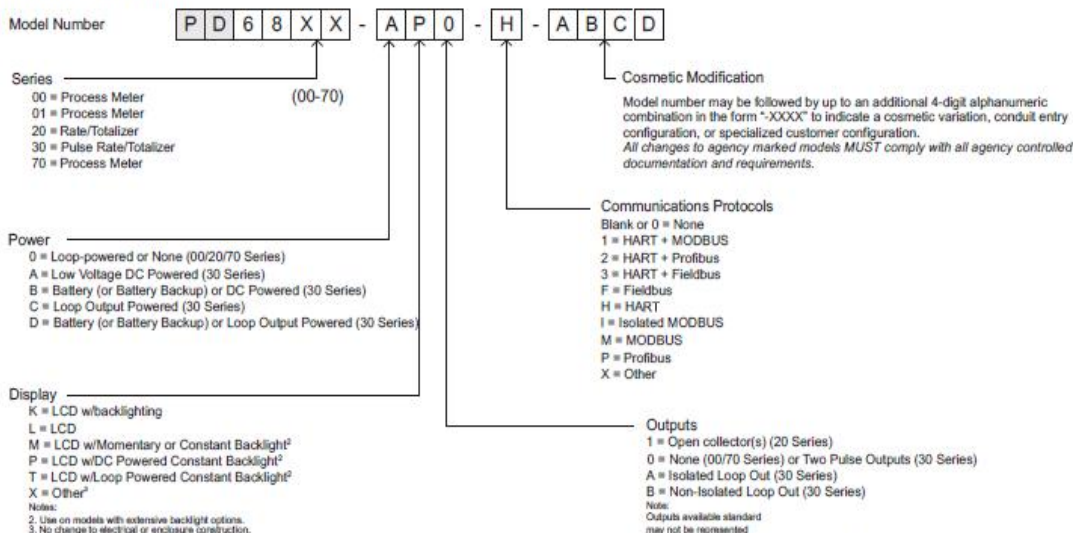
Model Number P D 6 8 X X - A P 0 - H - A B C D

Series
00 = Process Meter
01 = Process Meter
20 = Rate/Totalizer
30 = Pulse Rate/Totalizer
70 = Process Meter

(00-70)

Cosmetic Modification

Model number may be followed by up to an additional 4-digit alphanumeric combination in the form "-XXXX" to indicate a cosmetic variation, conduit entry configuration, or specialized customer configuration.
All changes to agency marked models MUST comply with all agency controlled documentation and requirements.

Communications Protocols
Blank or 0 = None
1 = HART + MODBUS
2 = HART + Profibus
3 = HART + Fieldbus
F = Fieldbus
H = HART
I = Isolated MODBUS
M = MODBUS
P = Profibus
X = Other

Power
0 = Loop-powered or None (00/20/70 Series)
A = Low Voltage DC Powered (30 Series)
B = Battery (or Battery Backup) or DC Powered (30 Series)
C = Loop Output Powered (30 Series)
D = Battery (or Battery Backup) or Loop Output Powered (30 Series)

Display
K = LCD w/backlighting
L = LCD
M = LCD w/Momentary or Constant Backlight$^2$
P = LCD w/DC Powered Constant Backlight$^2$
T = LCD w/Loop Powered Constant Backlight$^2$
X = Other$^3$
Notes:
2. Use on models with extensive backlight options.
3. No change to electrical or enclosure construction.

Outputs
1 = Open collector(s) (20 Series)
0 = None (00/70 Series) or Two Pulse Outputs (30 Series)
A = Isolated Loop Out (30 Series)
B = Non-Isolated Loop Out (30 Series)
Note:
Outputs available standard
may not be represented